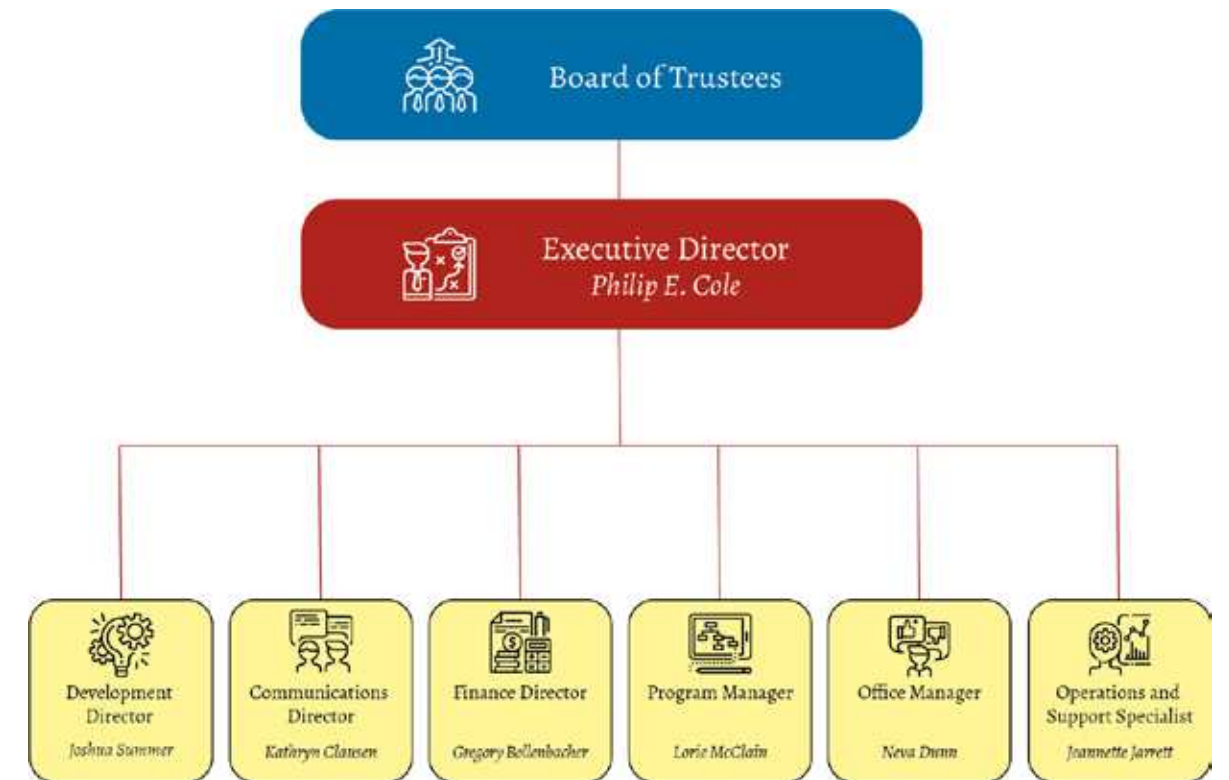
Board of Trustees

Executive Director
Philip E. Cole

Development Director
Joshua Summer

Communications Director
Kathryn Clausen

Finance Director
Gregory Bollenbacher

Program Manager
Lorie McClain

Office Manager
Neva Dunn

Operations and Support Specialist
Joannette Jarrett